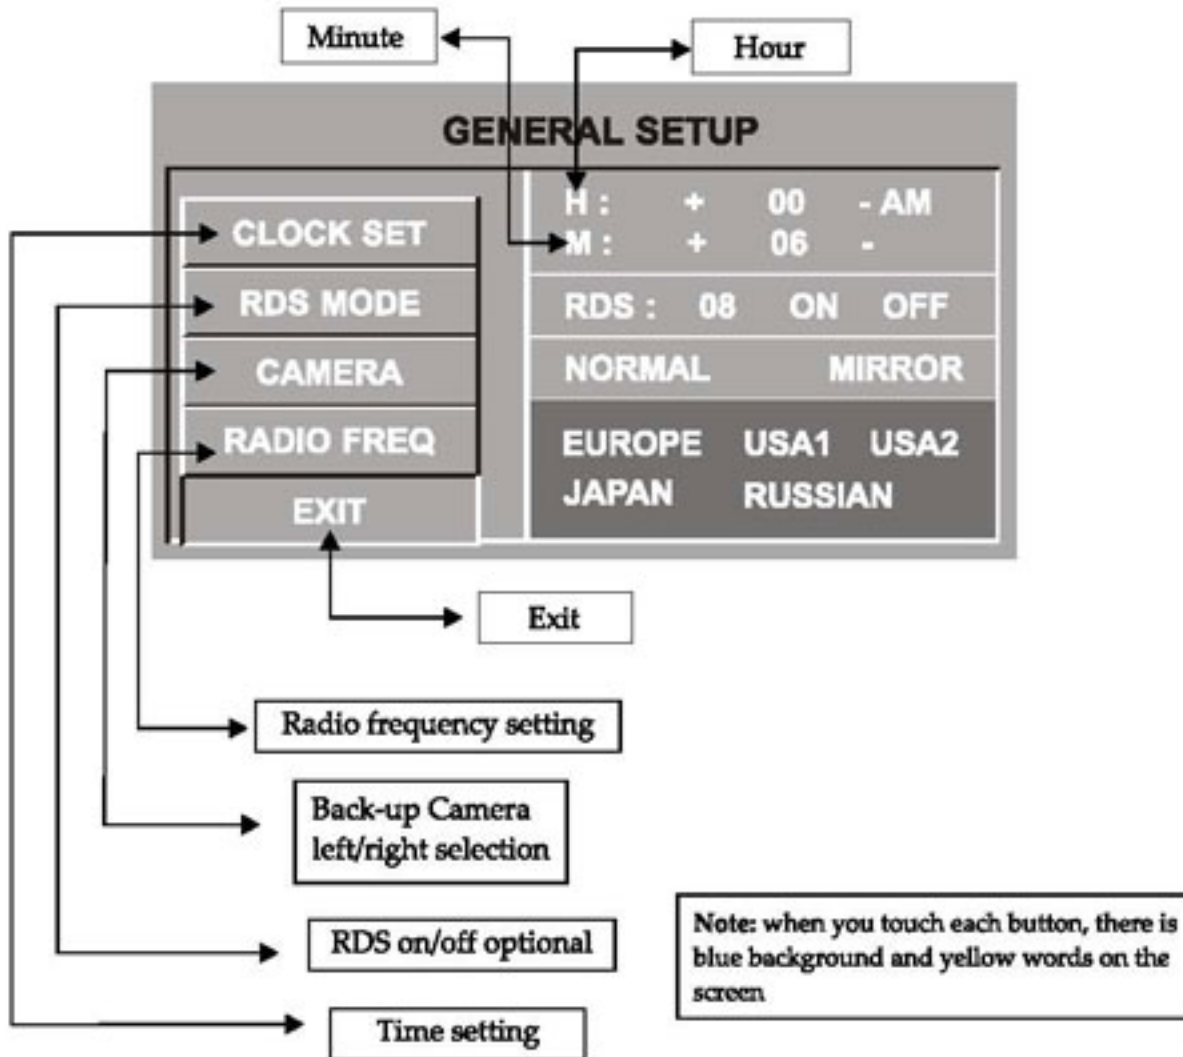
Minute

Hour

GENERAL SETUP

CLOCK SET

RDS MODE

CAMERA

RADIO FREQ

EXIT

H : + 00 - AM
M : + 06 -

RDS : 08 ON OFF

NORMAL MIRROR

EUROPE USA1 USA2
JAPAN RUSSIAN

Exit

Radio frequency setting

Back-up Camera left/right selection

RDS on/off optional

Time setting

Note: when you touch each button, there is blue background and yellow words on the screen